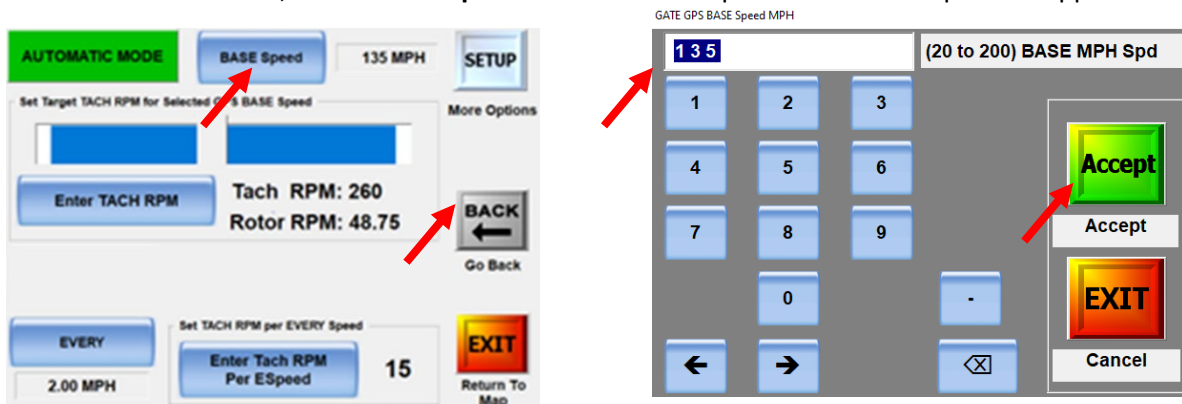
AUTOMATIC MODE

BASE Speed

135 MPH

SETUP

More Options

Set Target TACH RPM for Selected G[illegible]S BASE Speed

Enter TACH RPM

Tach RPM: 260

Rotor RPM: 48.75

BACK

Go Back

EVERY

2.00 MPH

Set TACH RPM per EVERY Speed

Enter Tach RPM Per ESpeed

15

EXIT

Return To Map

GATE GPS BASE Speed MPH

135

(20 to 200) BASE MPH Spd

1

2

3

4

5

6

7

8

9

0

-

Accept

Accept

EXIT

Cancel